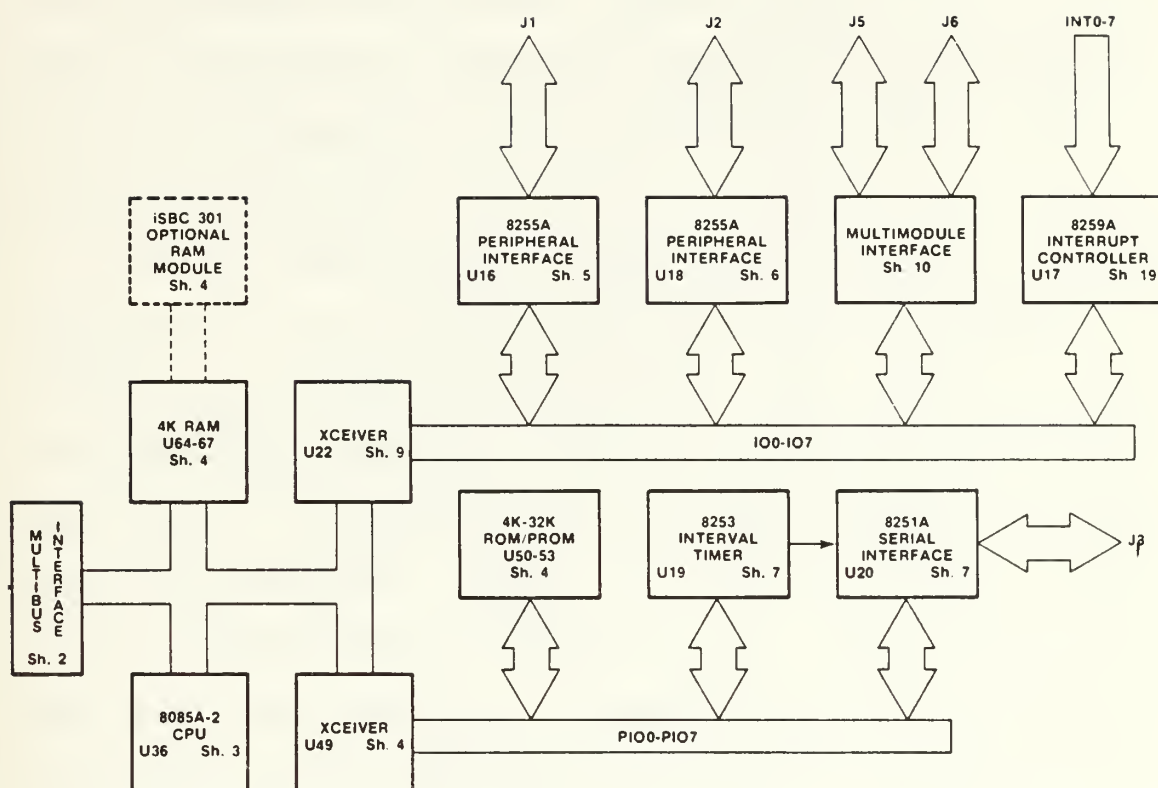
J1

J2

J5

J6

INT0-7

iSBC 301
OPTIONAL
RAM
MODULE
Sh. 4

8255A
PERIPHERAL
INTERFACE
U16 Sh. 5

8255A
PERIPHERAL
INTERFACE
U18 Sh. 6

MULTIMODULE
INTERFACE
Sh. 10

8259A
INTERRUPT
CONTROLLER
U17 Sh 19

4K RAM
U64-67
Sh. 4

XCEIVER
U22 Sh. 9

IO0-IO7

MULTIBUS INTERFACE
Sh. 2

4K-32K
ROM/PROM
U50-53
Sh. 4

8253
INTERVAL
TIMER
U19 Sh. 7

8251A
SERIAL
INTERFACE
U20 Sh. 7

J3

8085A-2
CPU
U36 Sh. 3

XCEIVER
U49 Sh. 4

PIO0-PIO7